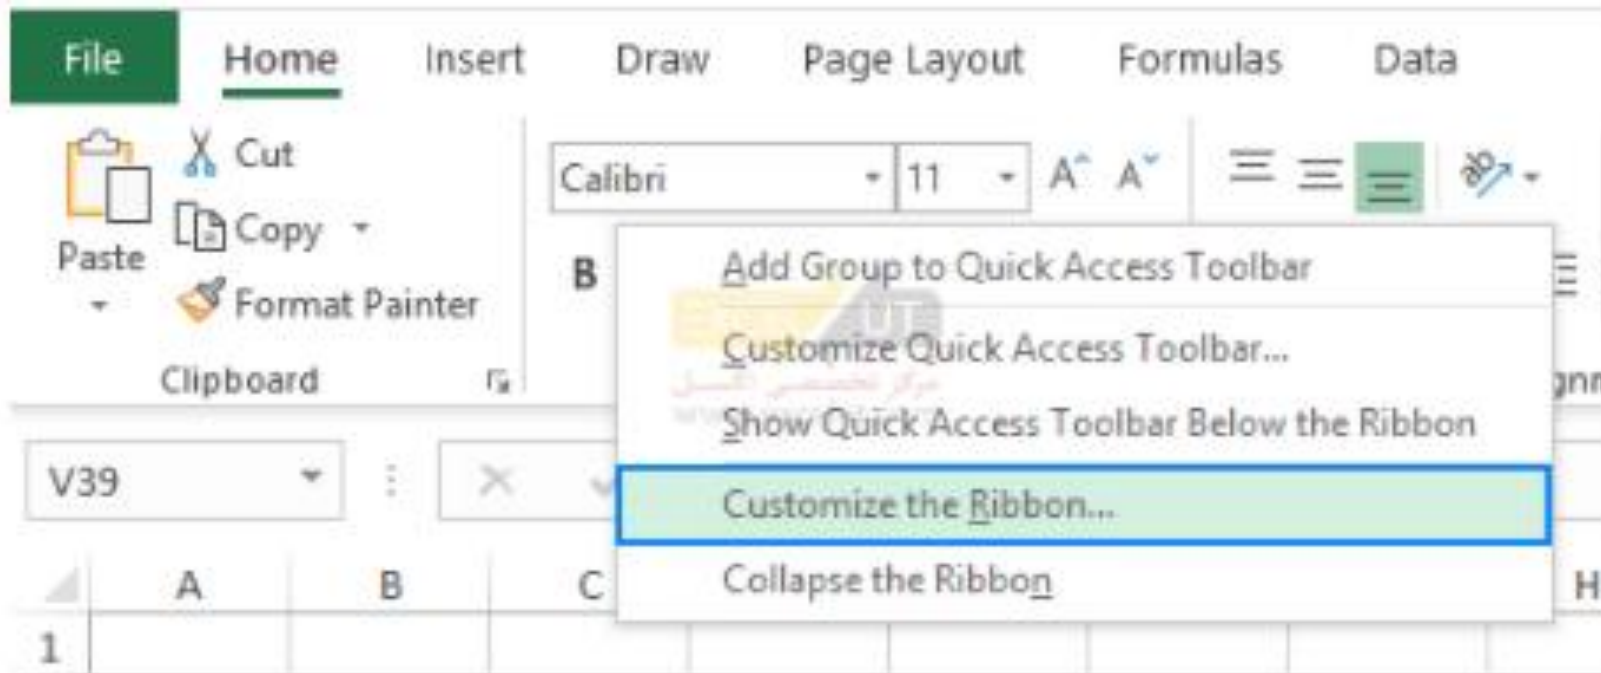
File Home Insert Draw Page Layout Formulas Data

Cut
Copy
Paste
Format Painter
Clipboard

Calibri 11 A A

B

Add Group to Quick Access Toolbar
Customize Quick Access Toolbar...
Show Quick Access Toolbar Below the Ribbon
Customize the Ribbon...
Collapse the Ribbon

V39

A B C H
1